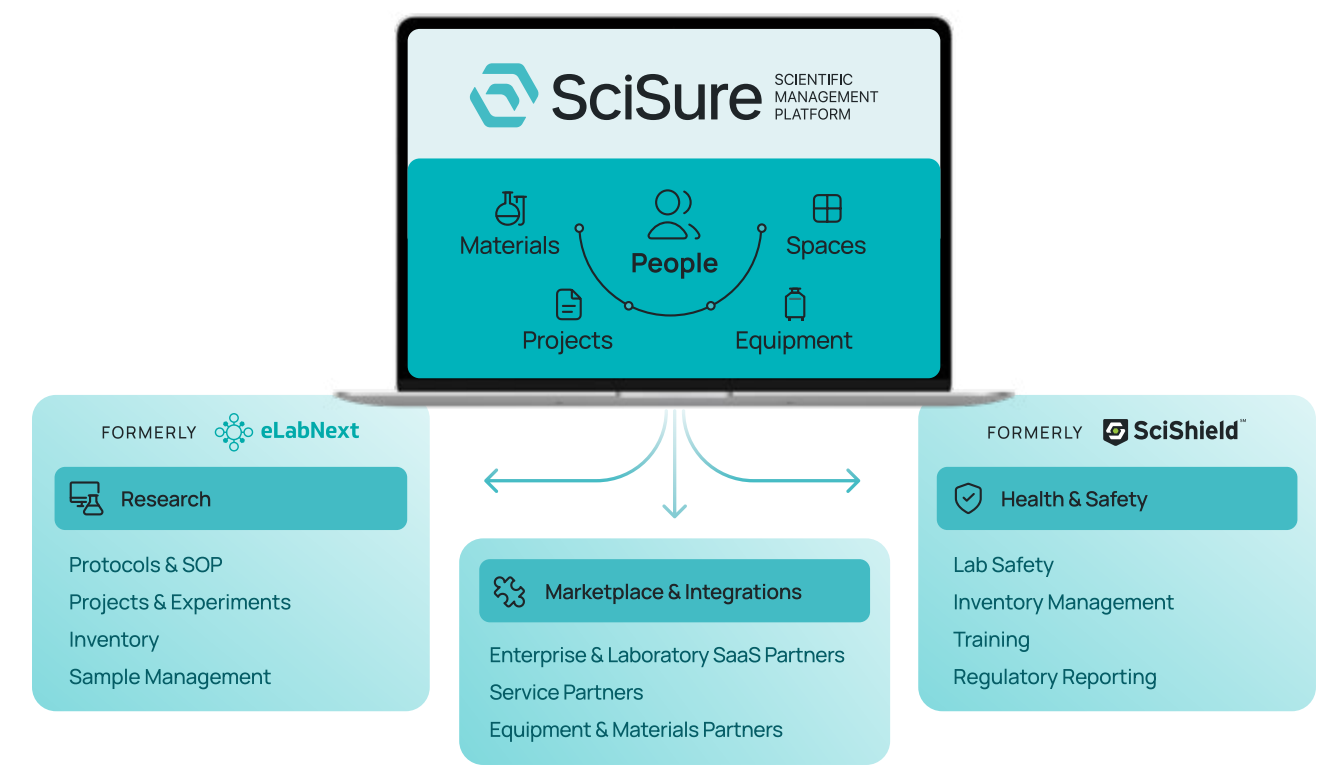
SciSure SCIENTIFIC MANAGEMENT PLATFORM

Materials
People
Spaces
Projects
Equipment

FORMERLY eLabNext

Research

Protocols & SOP
Projects & Experiments
Inventory
Sample Management

Marketplace & Integrations

Enterprise & Laboratory SaaS Partners
Service Partners
Equipment & Materials Partners

FORMERLY SciShield™

Health & Safety

Lab Safety
Inventory Management
Training
Regulatory Reporting